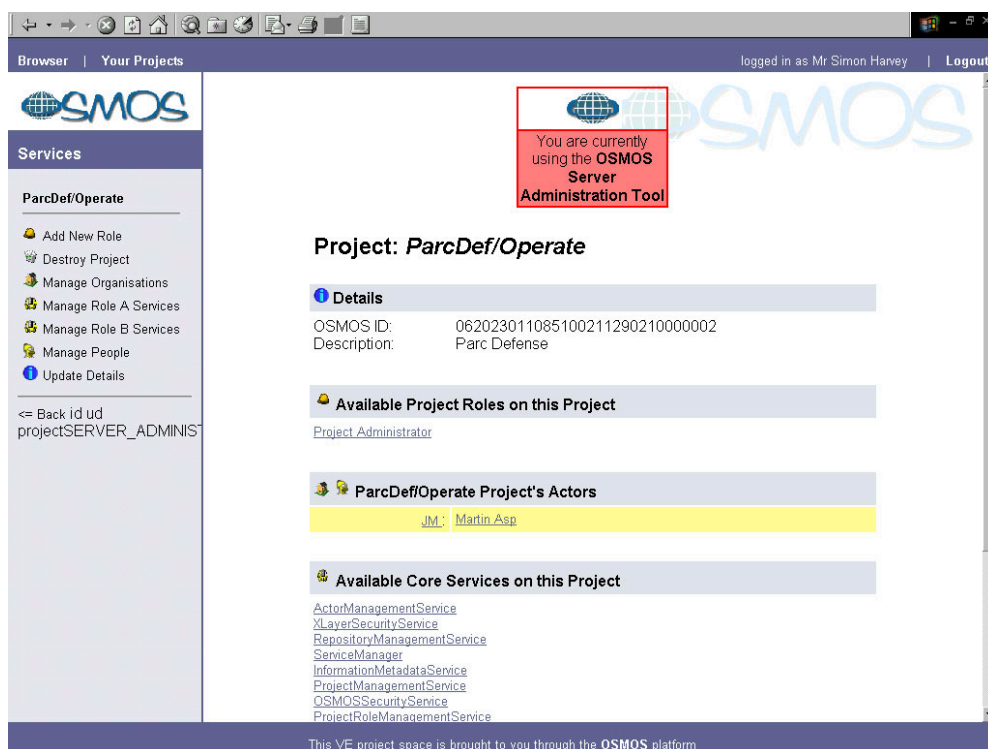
Browser | Your Projects

logged in as Mr Simon Harvey | Logout

OSMOS

Services

ParcDef/Operate

Add New Role
Destroy Project
Manage Organisations
Manage Role A Services
Manage Role B Services
Manage People
Update Details

<= Back id ud projectSERVER_ADMINIS

OSMOS

You are currently using the **OSMOS Server Administration Tool**

Project: *ParcDef/Operate*

Details

OSMOS ID: 062023011085100211290210000002
Description: Parc Defense

Available Project Roles on this Project

Project Administrator

ParcDef/Operate Project's Actors

JM : Martin Asp

Available Core Services on this Project

ActorManagementService
XLayerSecurityService
RepositoryManagementService
ServiceManager
InformationMetadataService
ProjectManagementService
OSMOSSecurityService
ProjectRoleManagementService

This VE project space is brought to you through the **OSMOS** platform